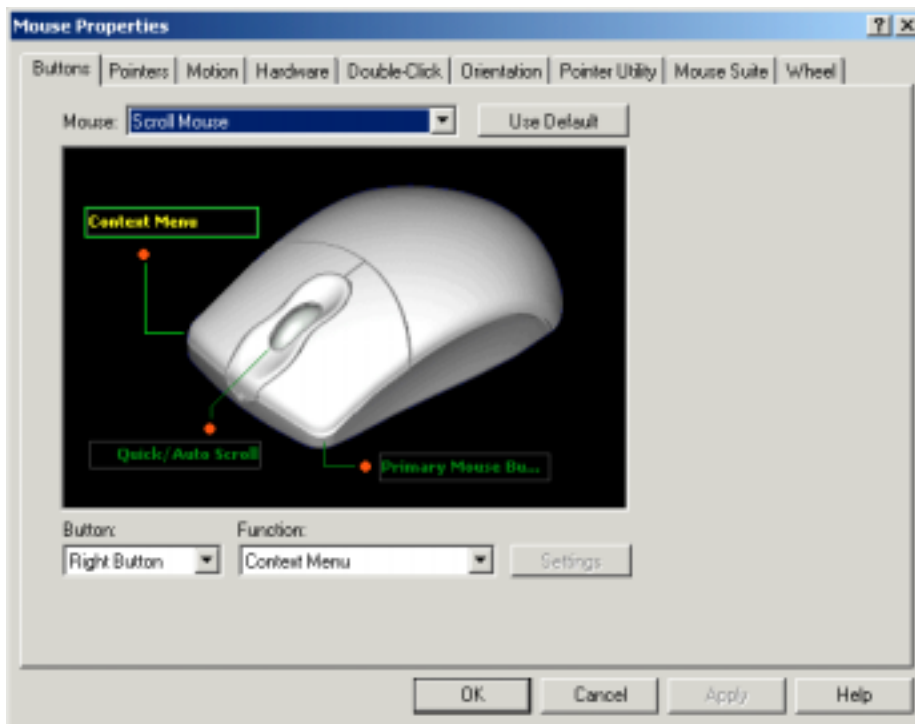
Mouse Properties

?

X

Buttons | Pointers | Motion | Hardware | Double-Click | Orientation | Pointer Utility | Mouse Suite | Wheel

Mouse: Scroll Mouse

Use Default

Context Menu

Quick/Auto Scroll

Primary Mouse Bu...

Button:
Right Button

Function:
Context Menu

Settings

OK

Cancel

Apply

Help